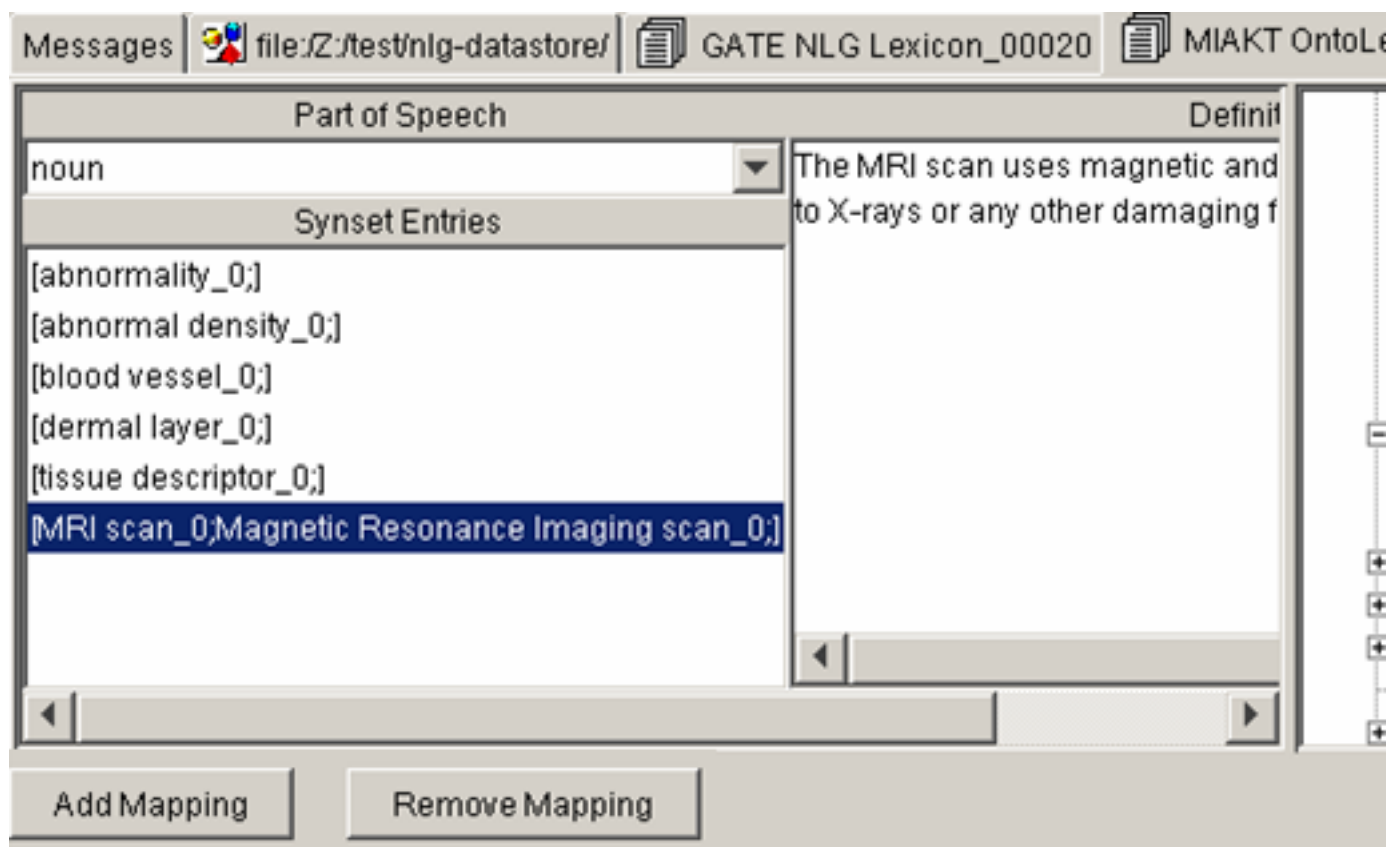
Messages | file:/Z:/test/nlg-datastore/ | GATE NLG Lexicon_00020 | MIAKT OntoLe

Part of Speech

Definit

noun

Synset Entries

The MRI scan uses magnetic and to X-rays or any other damaging f

[abnormality_0;]
[abnormal density_0;]
[blood vessel_0;]
[dermal layer_0;]
[tissue descriptor_0;]
[MRI scan_0;Magnetic Resonance Imaging scan_0;]

Add Mapping

Remove Mapping